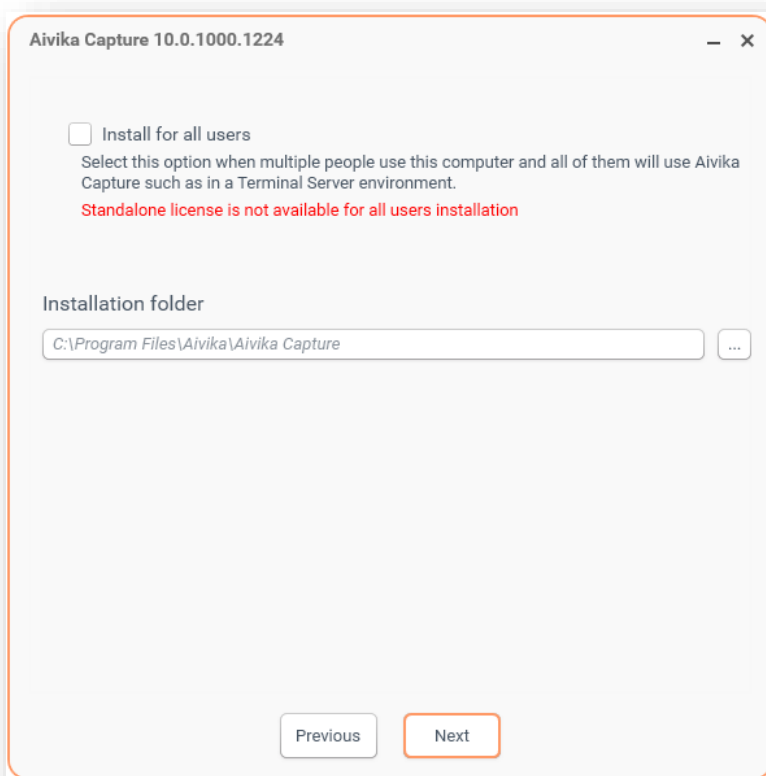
Aivika Capture 10.0.1000.1224

– ×

Install for all users

Select this option when multiple people use this computer and all of them will use Aivika Capture such as in a Terminal Server environment.

Standalone license is not available for all users installation

Installation folder

C:\Program Files\Aivika\Aivika Capture

...

Previous

Next